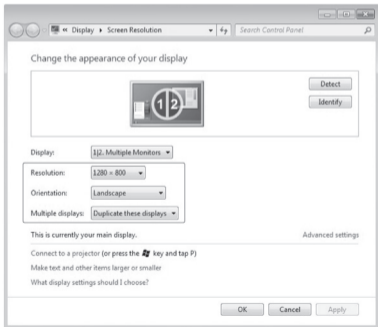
« Display ▸ Screen Resolution

Search Control Panel

Change the appearance of your display

Detect

Identify

1|2

Display: 1|2. Multiple Monitors

Resolution: 1280 × 800

Orientation: Landscape

Multiple displays: Duplicate these displays

This is currently your main display.

Advanced settings

Connect to a projector (or press the key and tap P)

Make text and other items larger or smaller

What display settings should I choose?

OK

Cancel

Apply